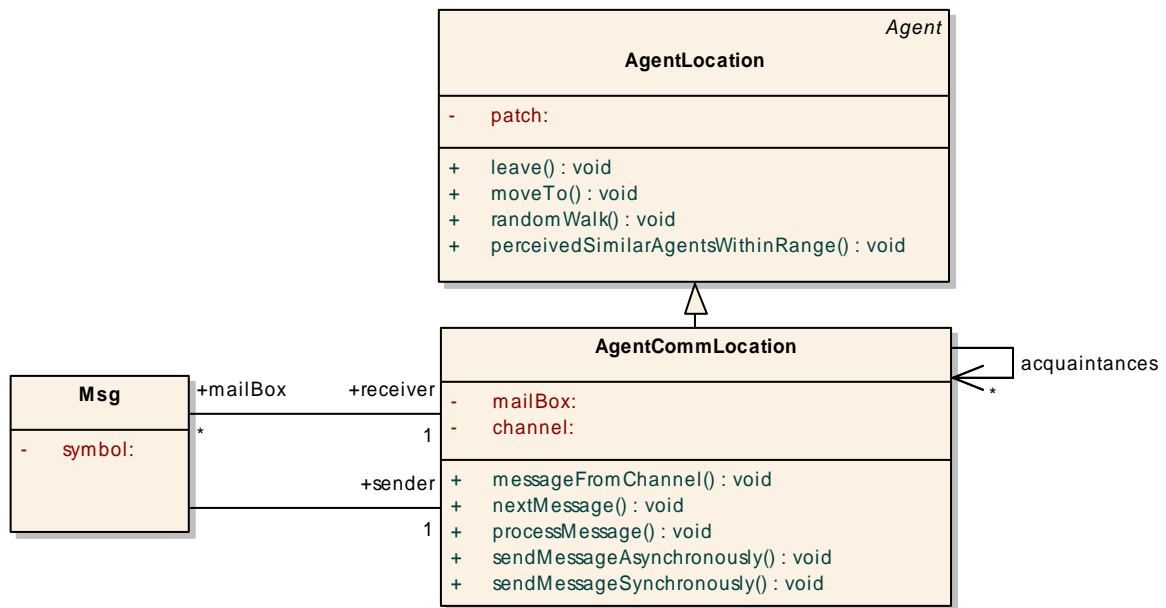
Agent

AgentLocation

- patch:

+ leave() : void
+ moveTo() : void
+ randomWalk() : void
+ perceivedSimilarAgentsWithinRange() : void

AgentCommLocation

acquaintances

*

- mailBox:
- channel:

+ messageFromChannel() : void
+ nextMessage() : void
+ processMessage() : void
+ sendMessageAsynchronously() : void
+ sendMessageSynchronously() : void

Msg

- symbol:

+mailBox

*

+receiver

1

+sender

1